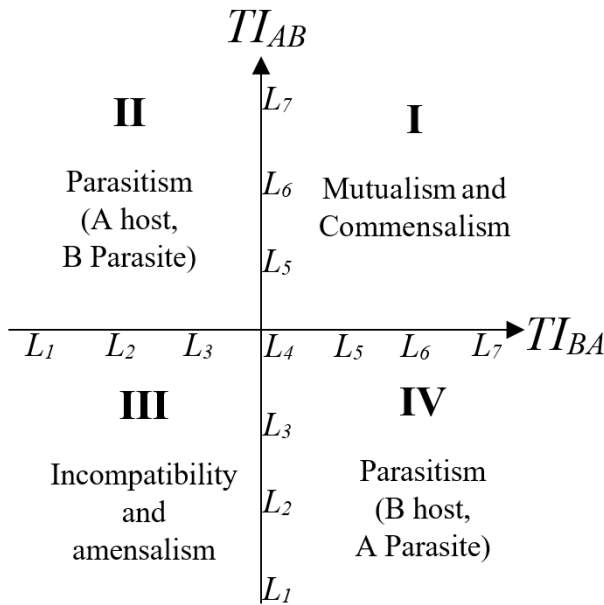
$TI_{AB}$

II

Parasitism (A host, B Parasite)

I

Mutualism and Commensalism

$L_7$

$L_6$

$L_5$

$L_1$ $L_2$ $L_3$ $L_4$ $L_5$ $L_6$ $L_7$ $TI_{BA}$

III

Incompatibility and amensalism

IV

Parasitism (B host, A Parasite)

$L_3$

$L_2$

$L_1$